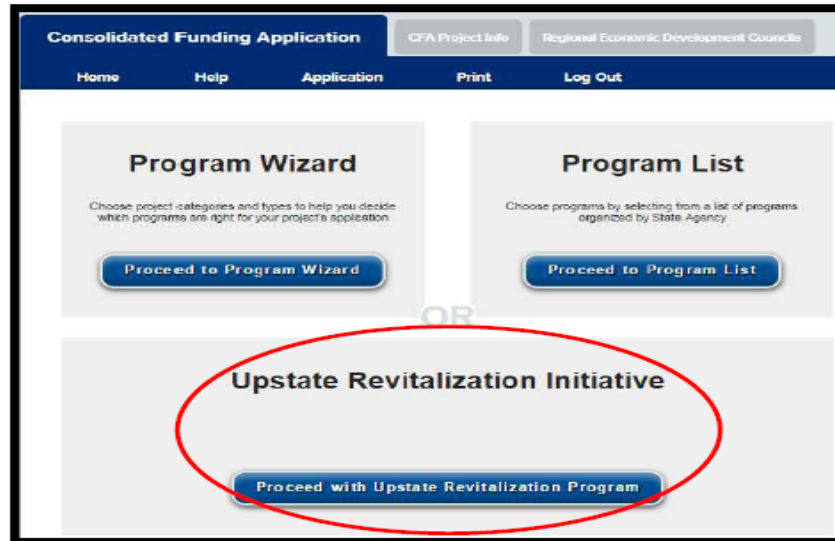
Consolidated Funding Application

CFA Project Info

Regional Economic Development Councils

Home

Help

Application

Print

Log Out

Program Wizard

Choose project categories and types to help you decide which programs are right for your project's application

Proceed to Program Wizard

Program List

Choose programs by selecting from a list of programs organized by State Agency

Proceed to Program List

OR

Upstate Revitalization Initiative

Proceed with Upstate Revitalization Program